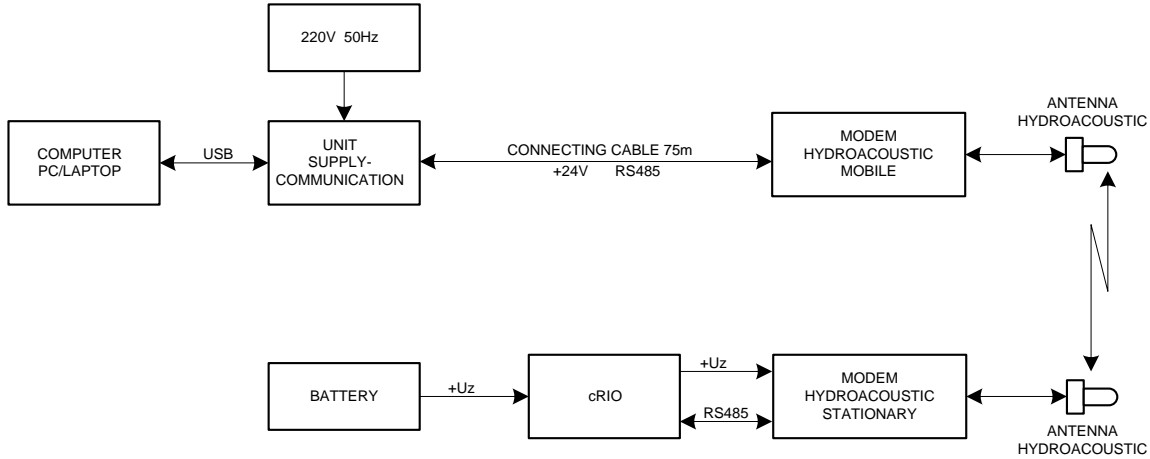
220V 50Hz

COMPUTER PC/LAPTOP

USB

UNIT SUPPLY-COMMUNICATION

CONNECTING CABLE 75m

+24V RS485

MODEM HYDROACOUSTIC MOBILE

ANTENNA HYDROACOUSTIC

BATTERY

+Uz

cRIO

+Uz

RS485

MODEM HYDROACOUSTIC STATIONARY

ANTENNA HYDROACOUSTIC